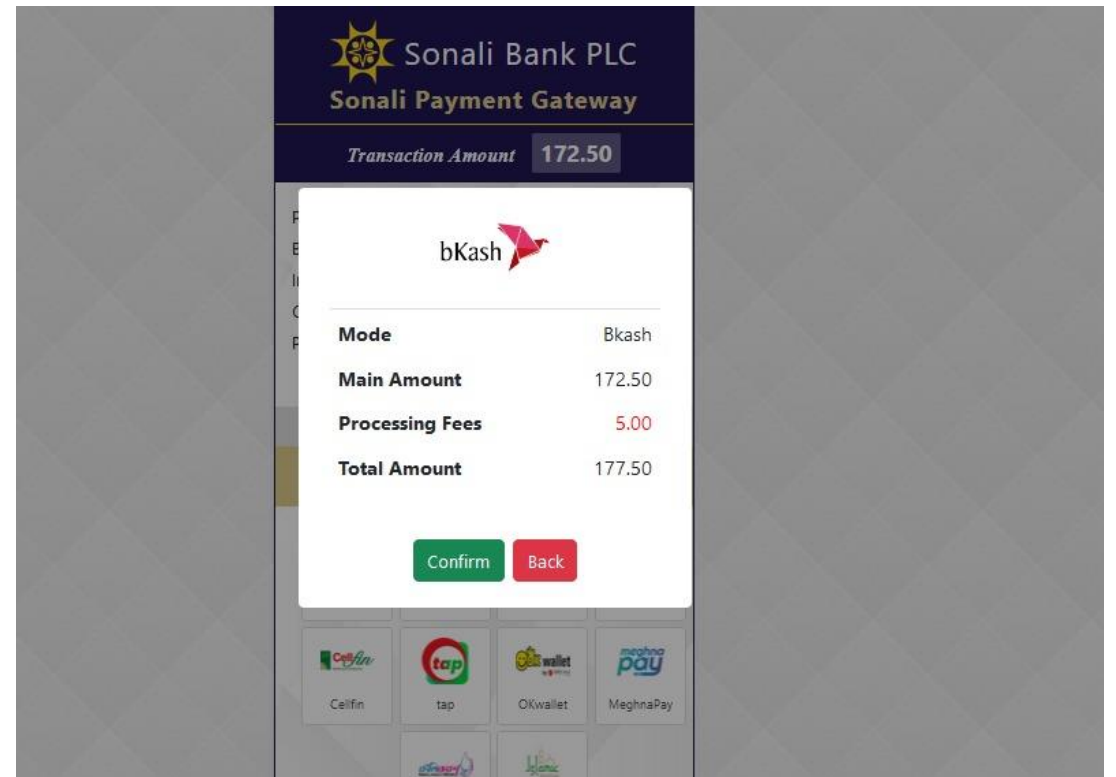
Sonali Bank PLC
Sonali Payment Gateway

Transaction Amount 172.50

bKash

| Mode | Bkash |
|---|---|
| Main Amount | 172.50 |
| Processing Fees | 5.00 |
| Total Amount | 177.50 |

Confirm Back

Cellfin
Cellfin

tap
tap

OK wallet
OKwallet

meghna pay
MeghnaPay

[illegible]

Islamic